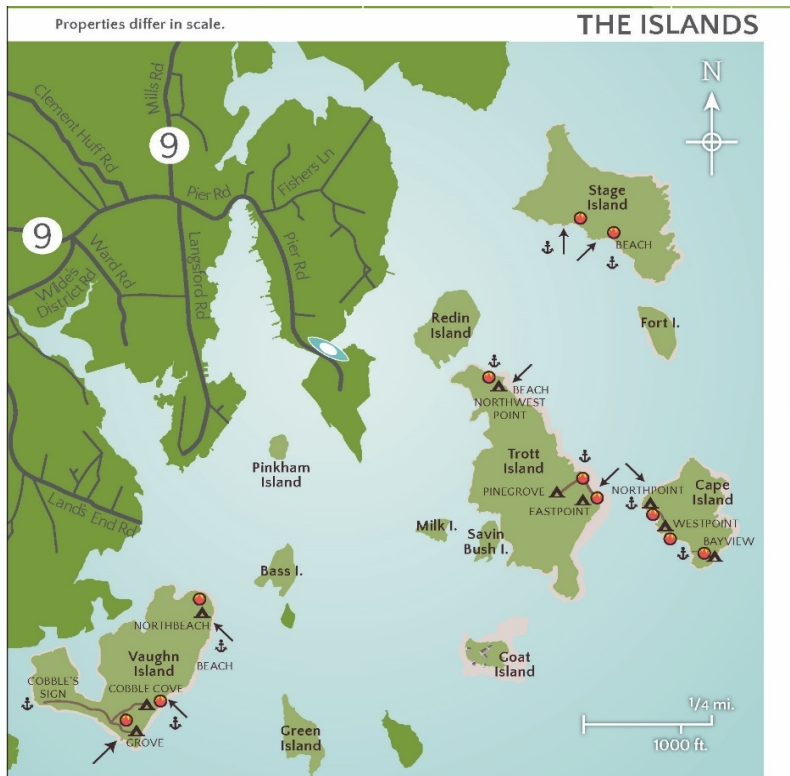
Properties differ in scale.

THE ISLANDS

N

9

9

Mills Rd

Clement Huff Rd

Pier Rd

Fishers Ln

Ward Rd

Wildes District Rd

Langsford Rd

Pier Rd

Lands End Rd

Stage Island

BEACH

Fort I.

Redin Island

BEACH

NORTHWEST POINT

Trott Island

PINEGROVE

FASTPOINT

NORTHPOINT

Cape Island

WESTPOINT

BAYVIEW

Pinkham Island

Milk I.

Savin Bush I.

Bass I.

NORTHBEACH

Vaughn Island

BEACH

COBBLE'S SIGN

COBBLE COVE

GROVE

Goat Island

Green Island

1/4 mi.

1000 ft.